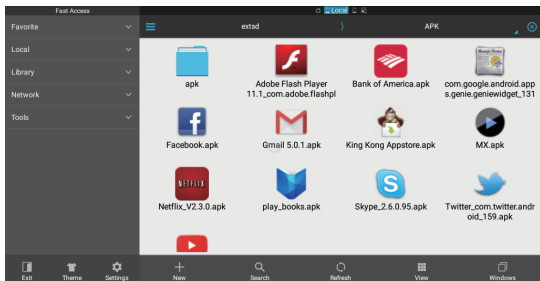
Fast Access

Local

Favorite

Local

Library

Network

Tools

extsd

APK

apk

Adobe Flash Player 11.1_com.adobe.flashpl

Bank of America.apk

com.google.android.apps.genie.geniewidget_131

Facebook.apk

Gmail 5.0.1.apk

King Kong Appstore.apk

MX.apk

NETFLIX

Netflix_V2.3.0.apk

play_books.apk

Skype_2.6.0.95.apk

Twitter_com.twitter.android_159.apk

Exit

Theme

Settings

New

Search

Refresh

View

Windows